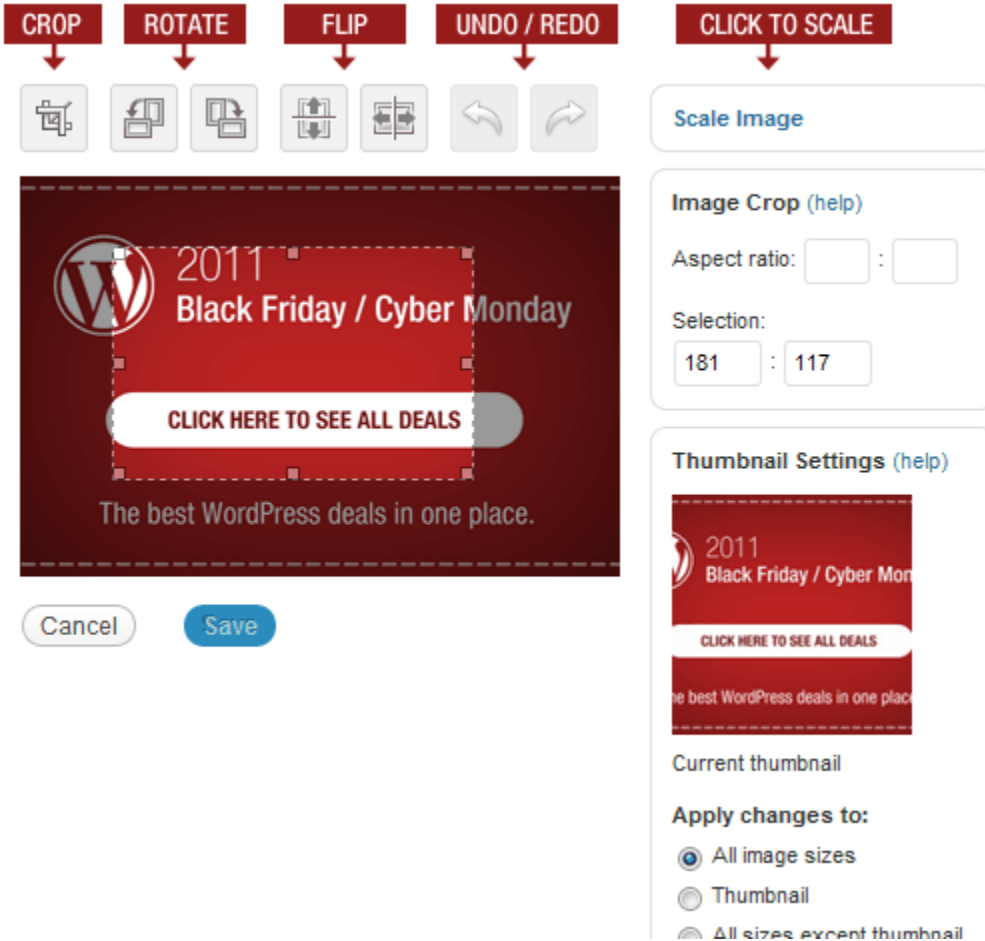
CROP ROTATE FLIP UNDO / REDO CLICK TO SCALE

Scale Image

2011
Black Friday / Cyber Monday

CLICK HERE TO SEE ALL DEALS

The best WordPress deals in one place.

Cancel Save

Image Crop (help)

Aspect ratio: :

Selection:

181 : 117

Thumbnail Settings (help)

2011
Black Friday / Cyber Mon

CLICK HERE TO SEE ALL DEALS

e best WordPress deals in one plac

Current thumbnail

Apply changes to:

All image sizes

Thumbnail

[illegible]